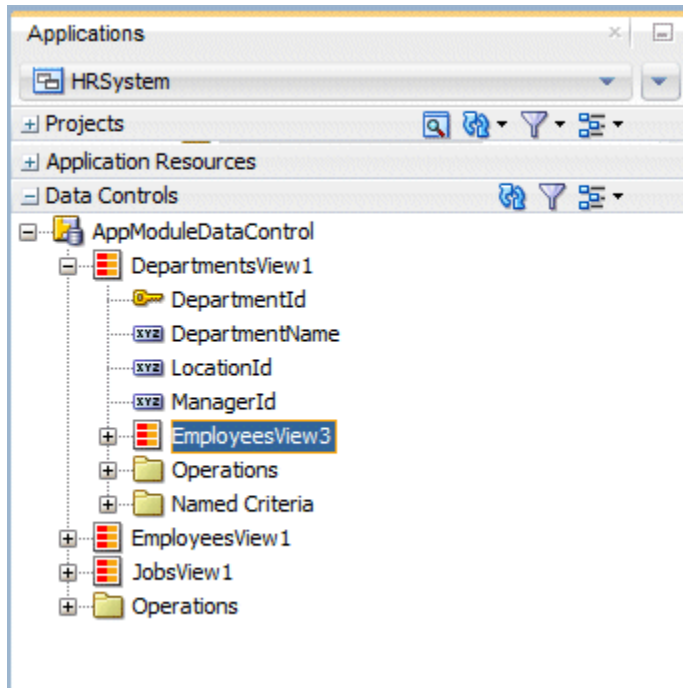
Applications

HRSystem

Projects

Application Resources

Data Controls

AppModuleDataControl

DepartmentsView1

DepartmentId

DepartmentName

LocationId

ManagerId

EmployeesView3

Operations

Named Criteria

EmployeesView1

JobsView1

Operations